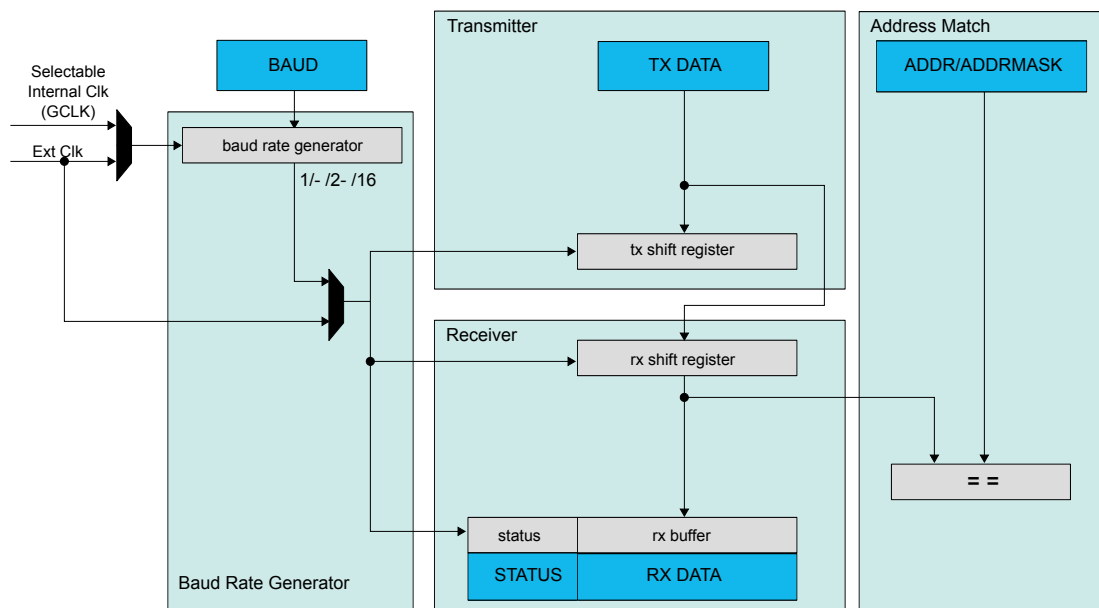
Selectable Internal Clk (GCLK)

Ext Clk

BAUD

baud rate generator

1/- /2- /16

Baud Rate Generator

Transmitter

TX DATA

tx shift register

Receiver

rx shift register

| status | rx buffer |
|---|---|
| STATUS | RX DATA |

Address Match

ADDR/ADDRMASK

= =